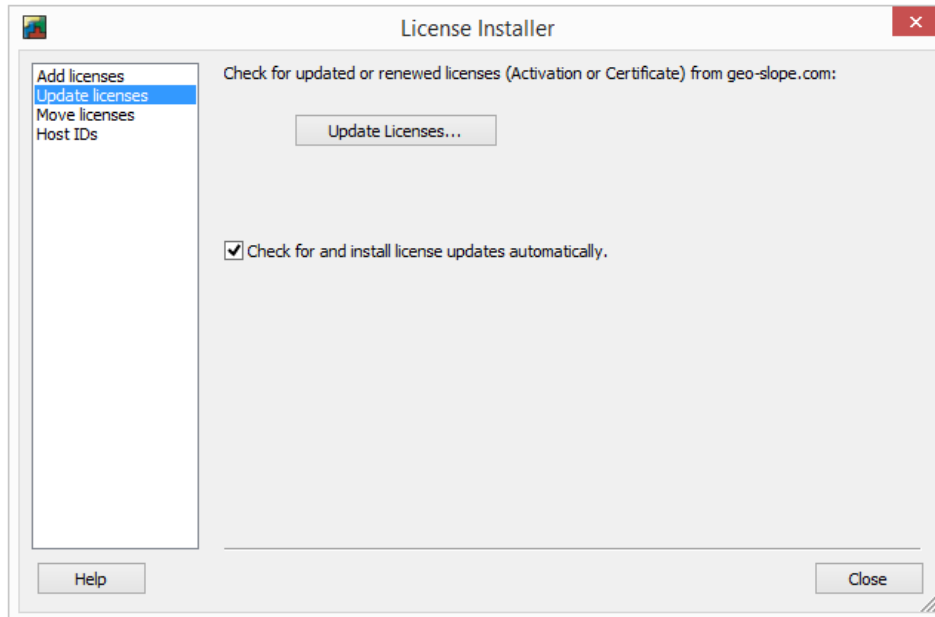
License Installer

Add licenses
Update licenses
Move licenses
Host IDs

Check for updated or renewed licenses (Activation or Certificate) from geo-slope.com:

Update Licenses...

Check for and install license updates automatically.

Help

Close